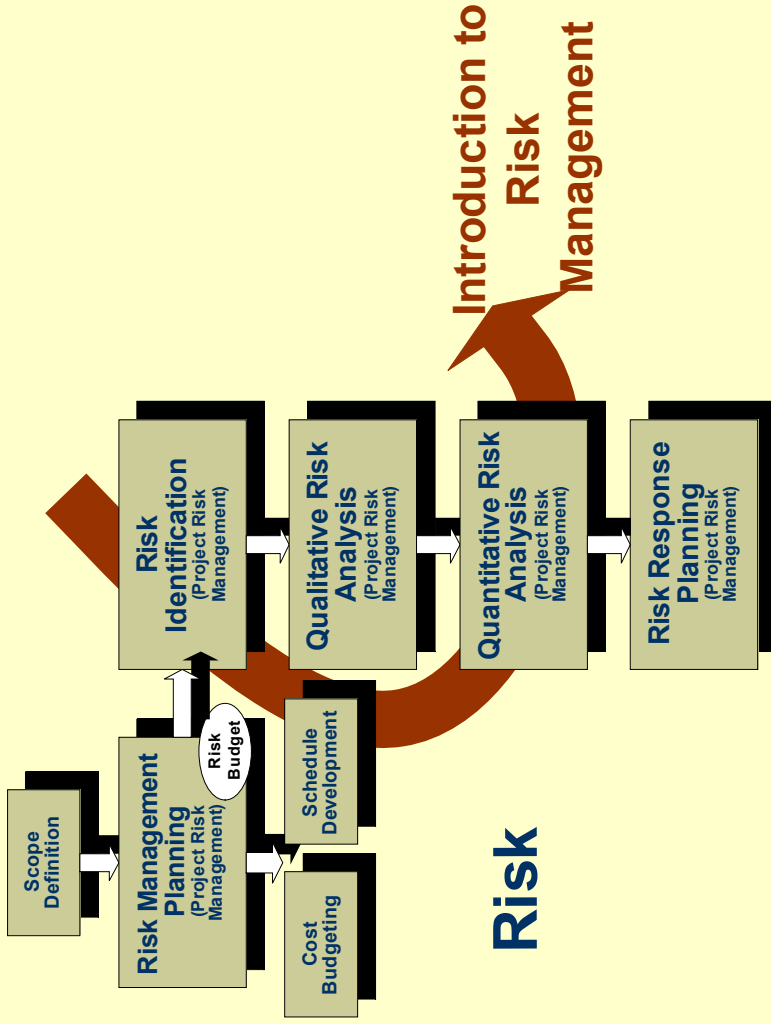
Introduction to Risk Management

Risk

Scope Definition

Risk Management Planning
(Project Risk Management)

Risk Budget

Schedule Development

Cost Budgeting

Risk Identification
(Project Risk Management)

Qualitative Risk Analysis
(Project Risk Management)

Quantitative Risk Analysis
(Project Risk Management)

Risk Response Planning
(Project Risk Management)